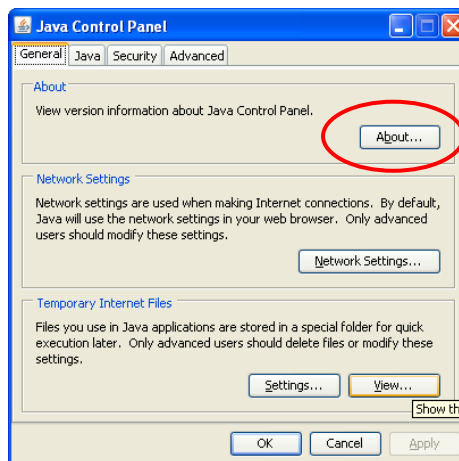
Java Control Panel

General Java Security Advanced

About

View version information about Java Control Panel.

About...

Network Settings

Network settings are used when making Internet connections. By default, Java will use the network settings in your web browser. Only advanced users should modify these settings.

Network Settings...

Temporary Internet Files

Files you use in Java applications are stored in a special folder for quick execution later. Only advanced users should delete files or modify these settings.

Settings... View...

Show th

OK Cancel Apply